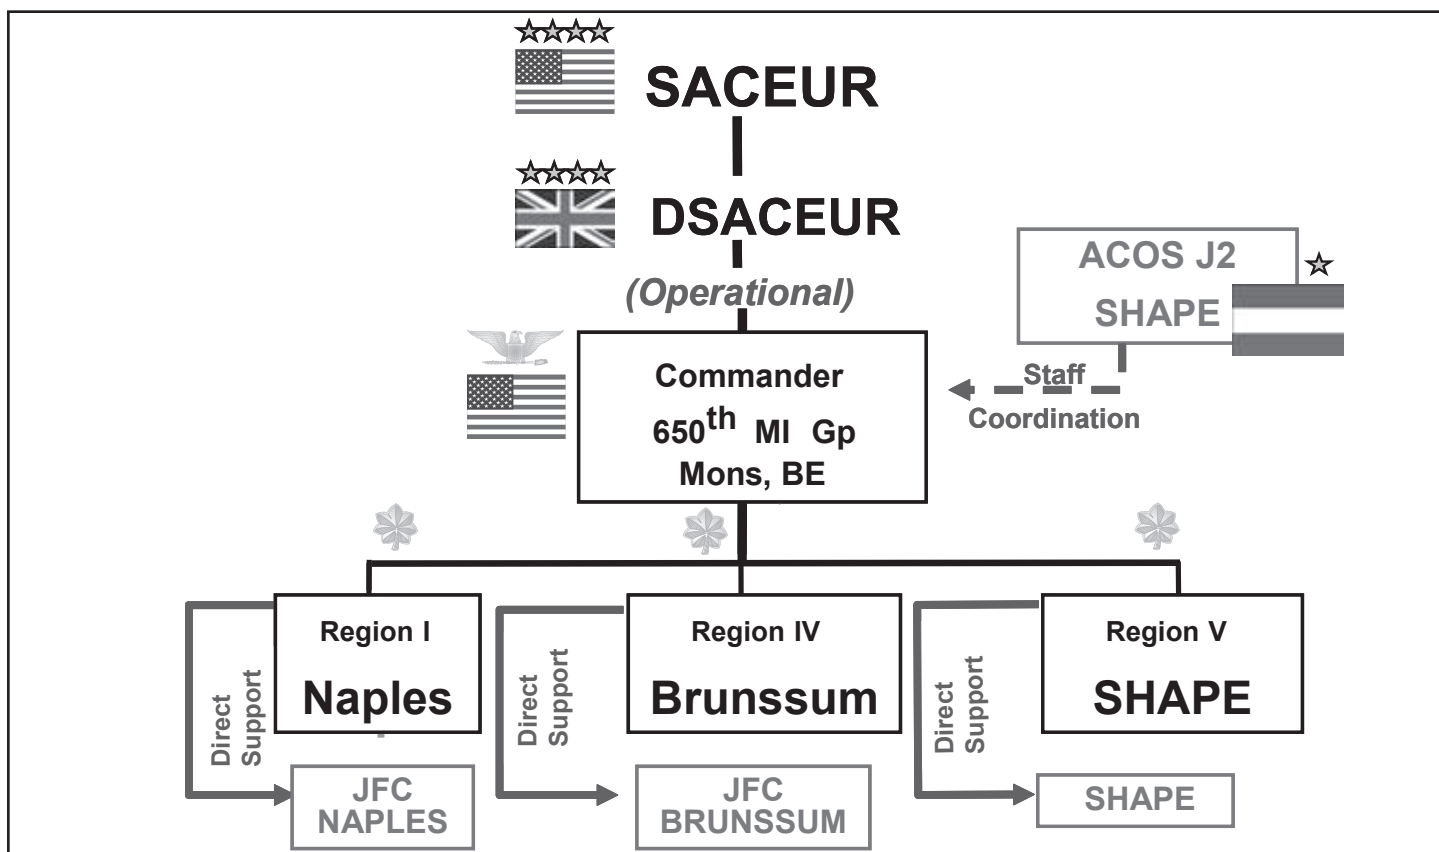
SACEUR

DSACEUR

(Operational)

ACOS J2
SHAPE

Commander
650$^{th}$ MI Gp
Mons, BE

Staff
Coordination

Region I
Naples

Direct Support

JFC
NAPLES

Region IV
Brunssum

Direct Support

JFC
BRUNSSUM

Region V
SHAPE

Direct Support

SHAPE